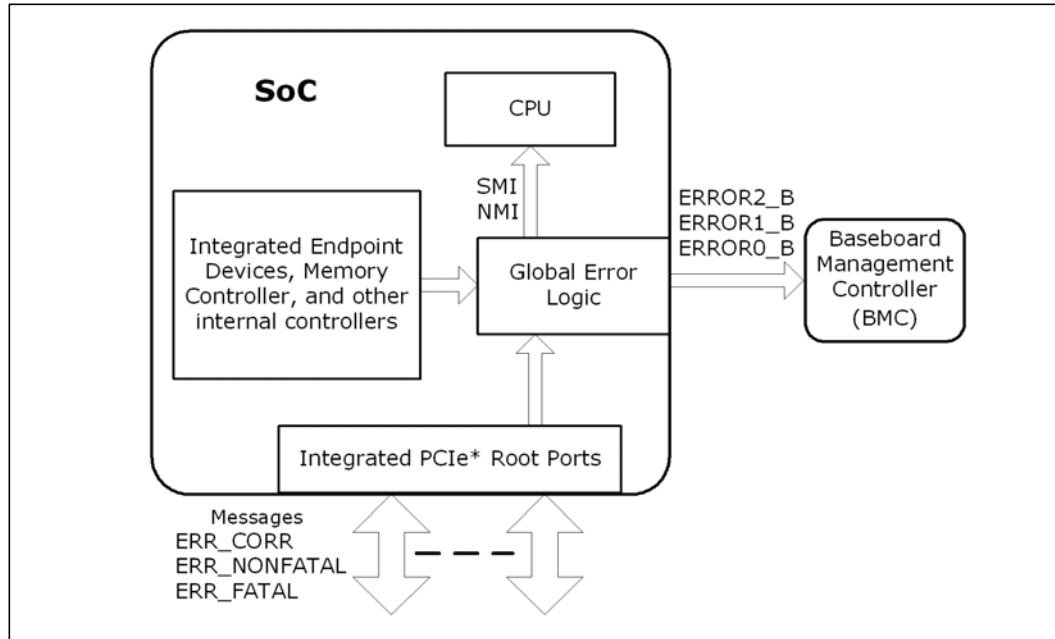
SoC

CPU

SMI
NMI

Integrated Endpoint Devices, Memory Controller, and other internal controllers

Global Error Logic

ERROR2_B
ERROR1_B
ERROR0_B

Baseboard Management Controller (BMC)

Integrated PCIe* Root Ports

Messages
ERR_CORR
ERR_NONFATAL
ERR_FATAL